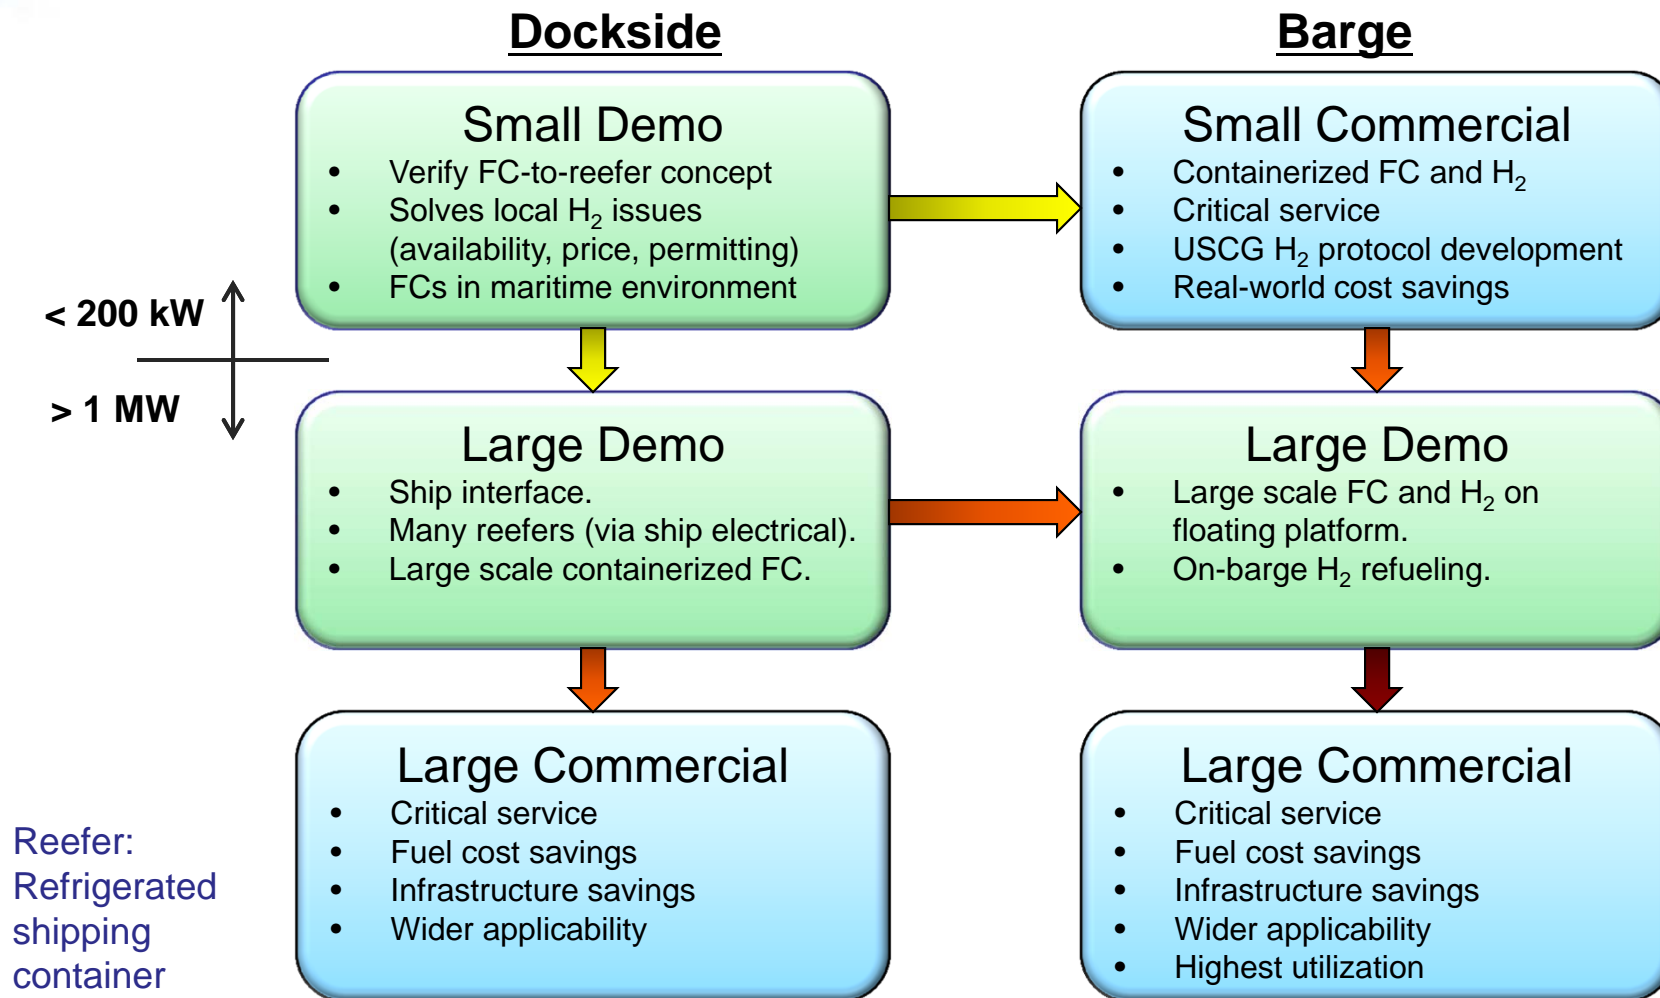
Dockside

Barge

Small Demo
- Verify FC-to-reefer concept
- Solves local $H_2$ issues (availability, price, permitting)
- FCs in maritime environment

Small Commercial
- Containerized FC and $H_2$
- Critical service
- USCG $H_2$ protocol development
- Real-world cost savings

< 200 kW

> 1 MW

Large Demo
- Ship interface.
- Many reefers (via ship electrical).
- Large scale containerized FC.

Large Demo
- Large scale FC and $H_2$ on floating platform.
- On-barge $H_2$ refueling.

Large Commercial
- Critical service
- Fuel cost savings
- Infrastructure savings
- Wider applicability

Large Commercial
- Critical service
- Fuel cost savings
- Infrastructure savings
- Wider applicability
- Highest utilization

Reefer: Refrigerated shipping container